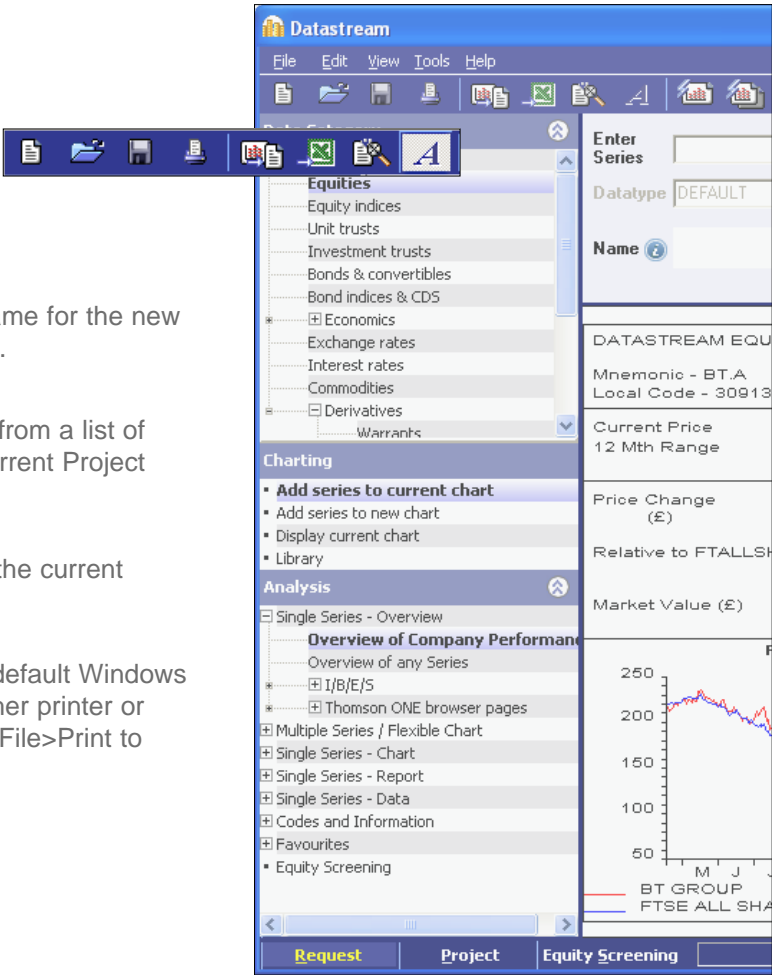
ame for the new .

from a list of rrent Project

the current

default Windows her printer or File>Print to

Datastream
File Edit View Tools Help

Equities
Equity indices
Unit trusts
Investment trusts
Bonds & convertibles
Bond indices & CDS
Economics
Exchange rates
Interest rates
Commodities
Derivatives
Warrants

Charting
• Add series to current chart
• Add series to new chart
• Display current chart
• Library

Analysis
Single Series - Overview
Overview of Company Performance
Overview of any Series
I/B/E/S
Thomson ONE browser pages
Multiple Series / Flexible Chart
Single Series - Chart
Single Series - Report
Single Series - Data
Codes and Information
Favourites
• Equity Screening

Request Project Equity Screening

Enter Series
Datatype DEFAULT
Name

DATASTREAM EQU
Mnemonic - BT.A
Local Code - 30913
Current Price
12 Mth Range
Price Change (£)
Relative to FTALLSH
Market Value (£)

250
200
150
100
50
M J J
BT GROUP
FTSE ALL SHA